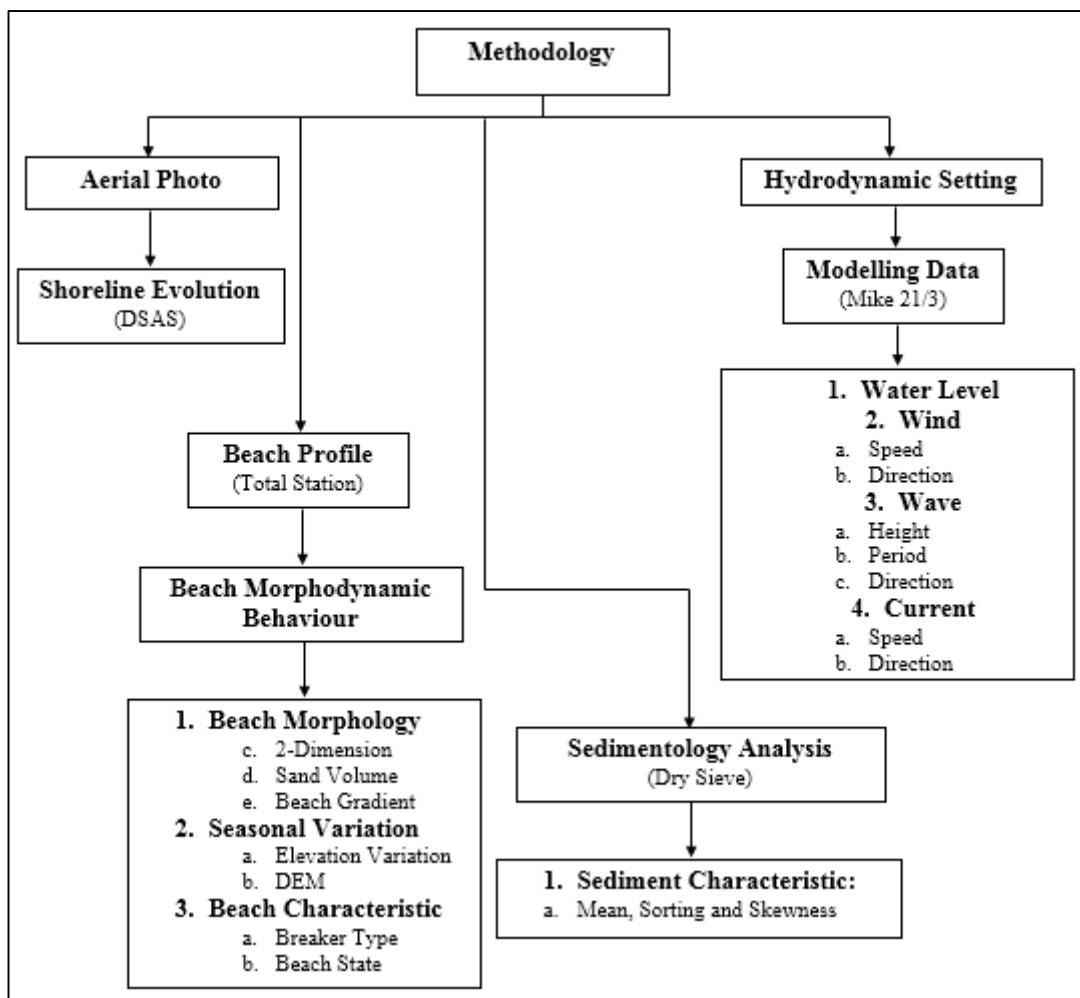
Methodology

Aerial Photo

Shoreline Evolution
(DSAS)

Beach Profile
(Total Station)

Beach Morphodynamic Behaviour

1. Beach Morphology
c. 2-Dimension
d. Sand Volume
e. Beach Gradient
2. Seasonal Variation
a. Elevation Variation
b. DEM
3. Beach Characteristic
a. Breaker Type
b. Beach State

Sedimentology Analysis
(Dry Sieve)

1. Sediment Characteristic:
a. Mean, Sorting and Skewness

Hydrodynamic Setting

Modelling Data
(Mike 21/3)

1. Water Level
2. Wind
a. Speed
b. Direction
3. Wave
a. Height
b. Period
c. Direction
4. Current
a. Speed
b. Direction